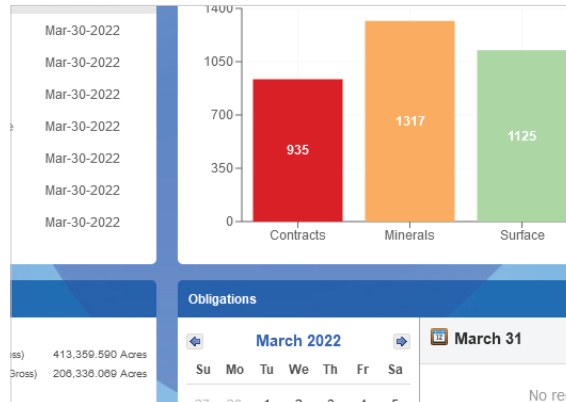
Mar-30-2022
Mar-30-2022
Mar-30-2022
e Mar-30-2022
Mar-30-2022
Mar-30-2022
Mar-30-2022

1400
1050
700
350
0

935
1317
1125

Contracts
Minerals
Surface

Obligations

ss) 413,359.590 Acres
Gross) 206,336.069 Acres

March 2022

| Su | Mo | Tu | We | Th | Fr | Sa |
|---|---|---|---|---|---|---|
| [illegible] | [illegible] | 1 | 2 | 3 | 4 | 5 |

March 31

No re